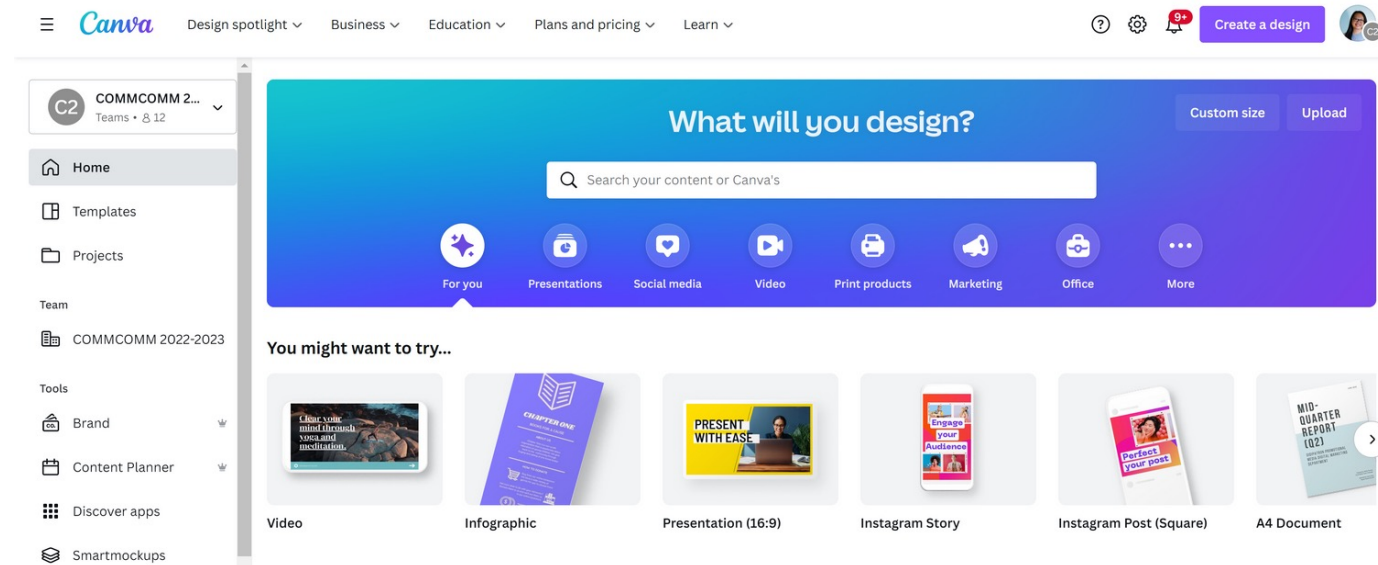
Canva Design spotlight Business Education Plans and pricing Learn

9+

Create a design

C2

C2 COMMCOMM 2...
Teams • 12

Home

Templates

Projects

Team

COMMCOMM 2022-2023

Tools

Brand

Content Planner

Discover apps

Smartmockups

What will you design?

Custom size Upload

Search your content or Canva's

For you Presentations Social media Video Print products Marketing Office More

You might want to try...

Clear your mind through yoga and meditation.

CHAPTER ONE

PRESENT WITH EASE

Engage your Audience

Perfect your post

MID-QUARTER REPORT (Q2)

Video

Infographic

Presentation (16:9)

Instagram Story

Instagram Post (Square)

A4 Document